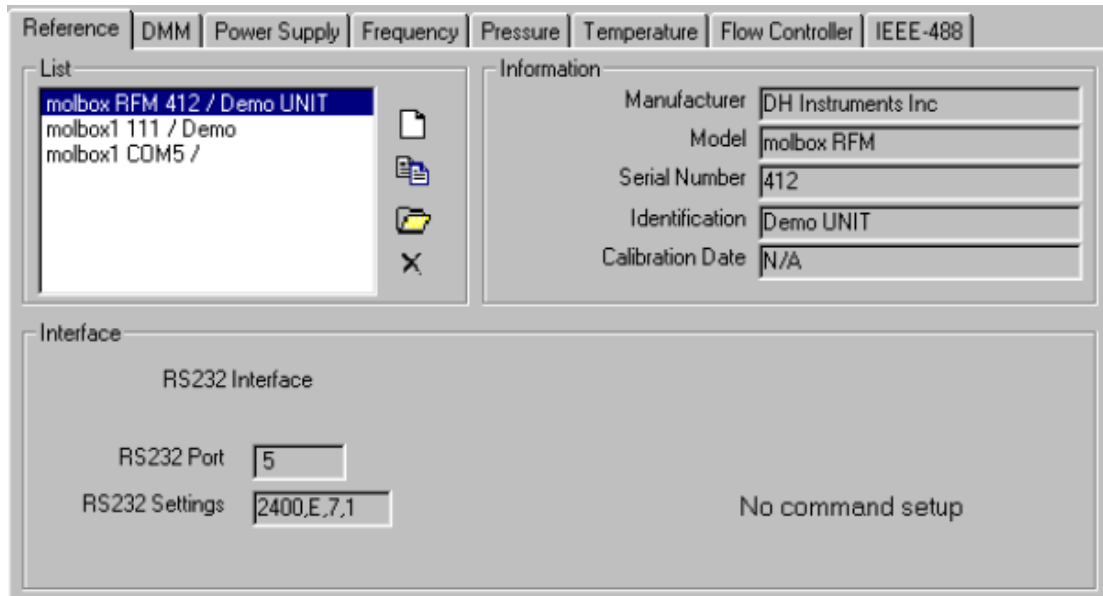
Reference | DMM | Power Supply | Frequency | Pressure | Temperature | Flow Controller | IEEE-488

List

molbox RFM 412 / Demo UNIT
molbox1 111 / Demo
molbox1 COM5 /

Information

Manufacturer: DH Instruments Inc
Model: molbox RFM
Serial Number: 412
Identification: Demo UNIT
Calibration Date: N/A

Interface

RS232 Interface

RS232 Port: 5
RS232 Settings: 2400,E,7,1

No command setup